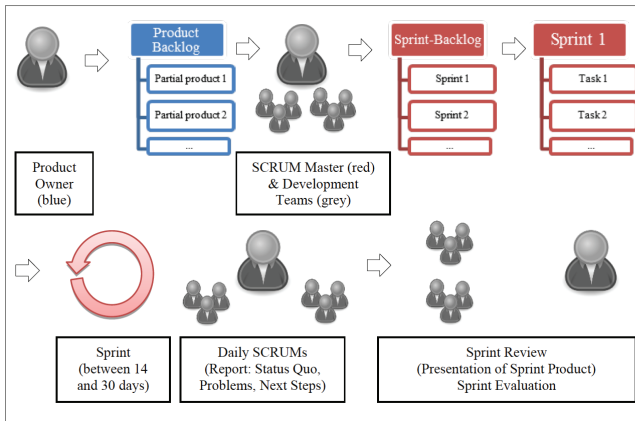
Product Backlog

Partial product 1

Partial product 2

...

Sprint-Backlog

Sprint 1

Sprint 2

...

Sprint 1

Task 1

Task 2

...

Product Owner (blue)

SCRUM Master (red) & Development Teams (grey)

Sprint (between 14 and 30 days)

Daily SCRUMs (Report: Status Quo, Problems, Next Steps)

Sprint Review (Presentation of Sprint Product) Sprint Evaluation